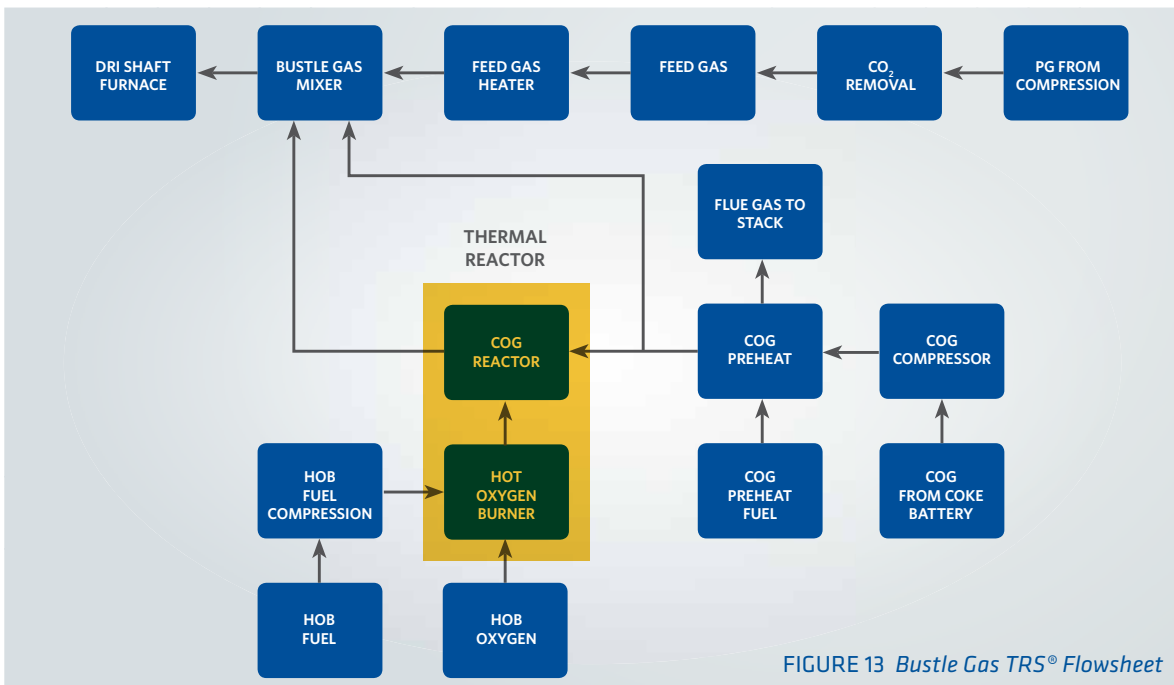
DRI SHAFT FURNACE

BUSTLE GAS MIXER

FEED GAS HEATER

FEED GAS

$CO_2$ REMOVAL

PG FROM COMPRESSION

FLUE GAS TO STACK

THERMAL REACTOR

COG REACTOR

COG PREHEAT

COG COMPRESSOR

HOB FUEL COMPRESSION

HOT OXYGEN BURNER

COG PREHEAT FUEL

COG FROM COKE BATTERY

HOB FUEL

HOB OXYGEN

FIGURE 13 Bustle Gas TRS® Flowsheet